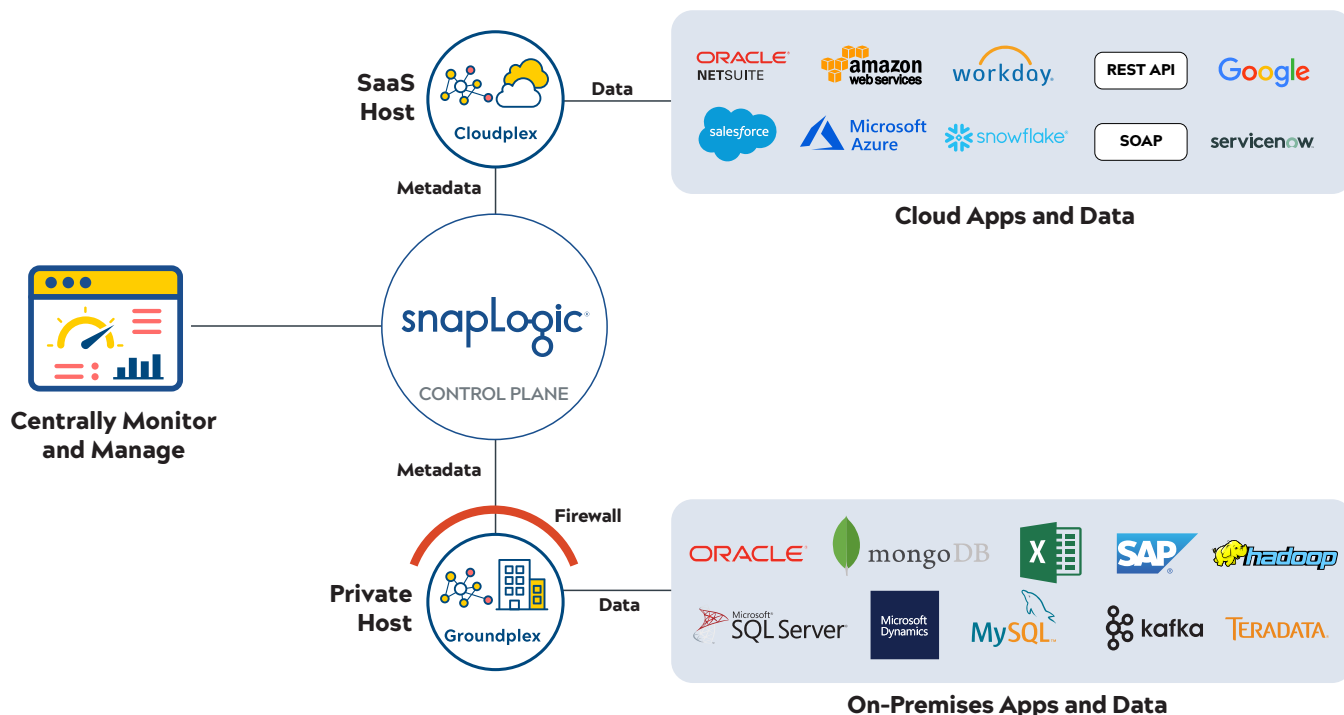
SaaS Host

Cloudplex

Data

ORACLE NETSUITE

amazon web services

workday.

REST API

Google

salesforce

Microsoft Azure

snowflake

SOAP

servicenow

Cloud Apps and Data

Metadata

snapLogic

CONTROL PLANE

Centrally Monitor and Manage

Metadata

Firewall

Private Host

Groundplex

Data

ORACLE

mongoDB

X

SAP

hadoop

Microsoft SQL Server

Microsoft Dynamics

MySQL

kafka

TERADATA.

On-Premises Apps and Data